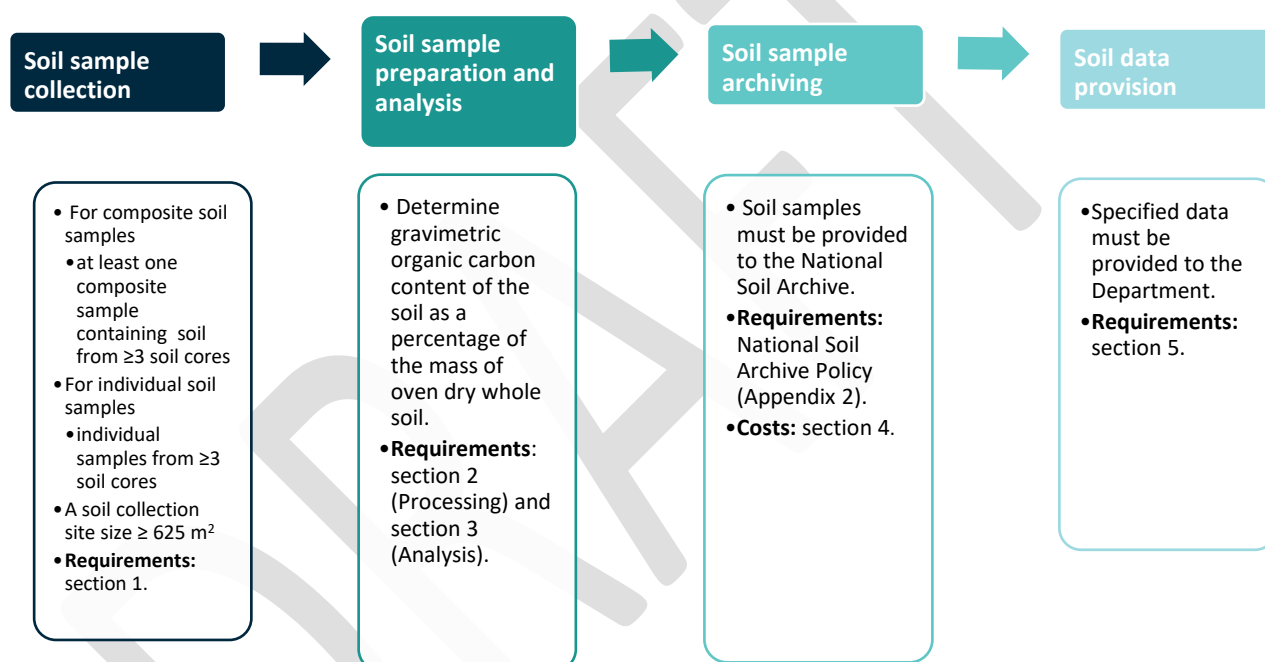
Soil sample collection

Soil sample preparation and analysis

Soil sample archiving

Soil data provision

• For composite soil samples
• at least one composite sample containing soil from ≥3 soil cores
• For individual soil samples
• individual samples from ≥3 soil cores
• A soil collection site size ≥ 625 $m^2$
• Requirements: section 1.

• Determine gravimetric organic carbon content of the soil as a percentage of the mass of oven dry whole soil.
• Requirements: section 2 (Processing) and section 3 (Analysis).

• Soil samples must be provided to the National Soil Archive.
• Requirements: National Soil Archive Policy (Appendix 2).
• Costs: section 4.

• Specified data must be provided to the Department.
• Requirements: section 5.